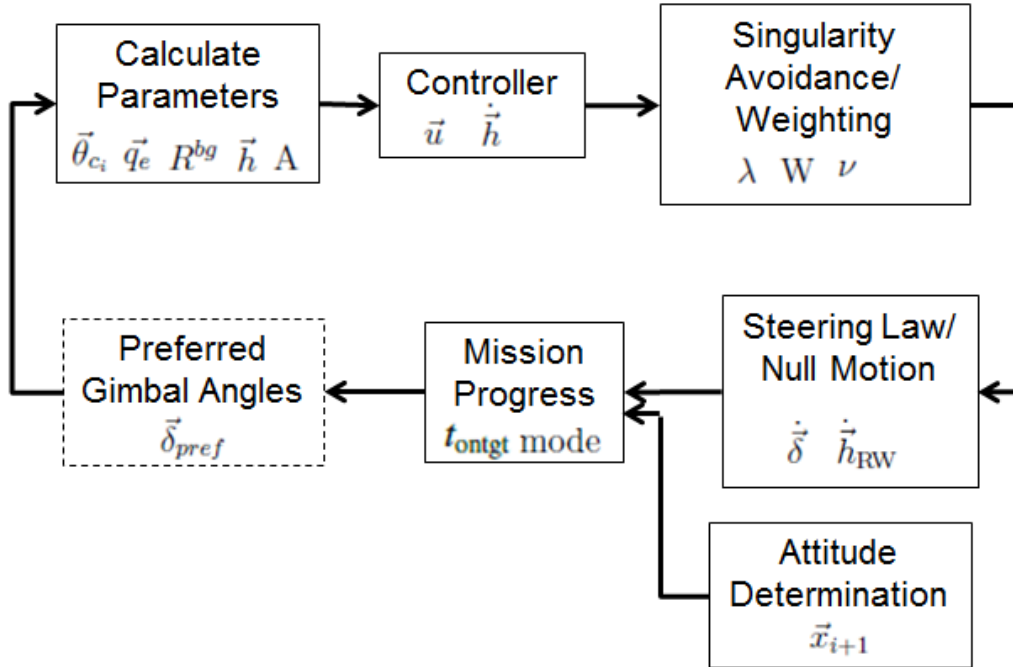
Calculate Parameters
$\vec{\theta}_{c_i}$ $\vec{q}_e$ $R^{bg}$ $\vec{h}$ A

Controller
$\vec{u}$ $\dot{\vec{h}}$

Singularity Avoidance/ Weighting
$\lambda$ W $\nu$

Steering Law/ Null Motion
$\dot{\vec{\delta}}$ $\dot{\vec{h}}_{\text{RW}}$

Mission Progress
$t_{\text{ontgt}}$ mode

Preferred Gimbal Angles
$\vec{\delta}_{pref}$

Attitude Determination
$\vec{x}_{i+1}$